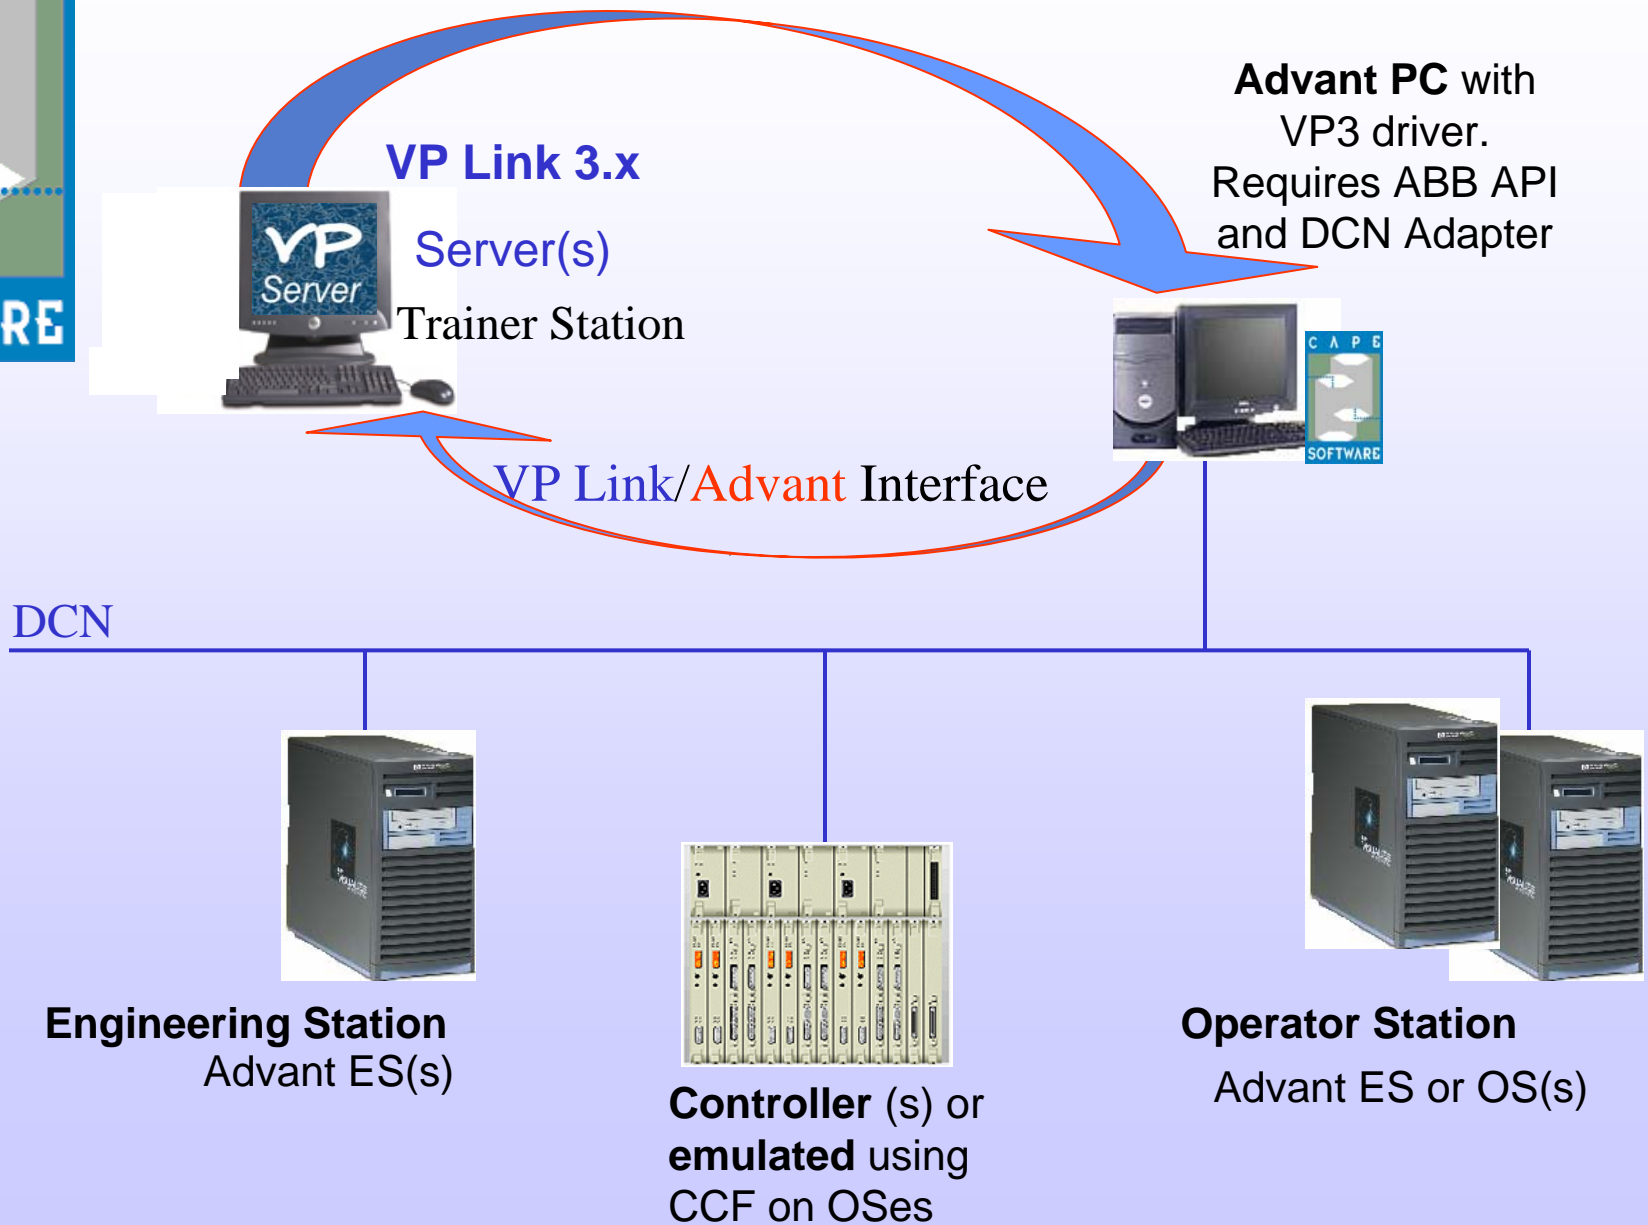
RE

VP Server

VP Link 3.x

Server(s)

Trainer Station

Advant PC with VP3 driver. Requires ABB API and DCN Adapter

CAPE SOFTWARE

VP Link/Advant Interface

DCN

Engineering Station
Advant ES(s)

Controller (s) or emulated using CCF on OSes

Operator Station
Advant ES or OS(s)